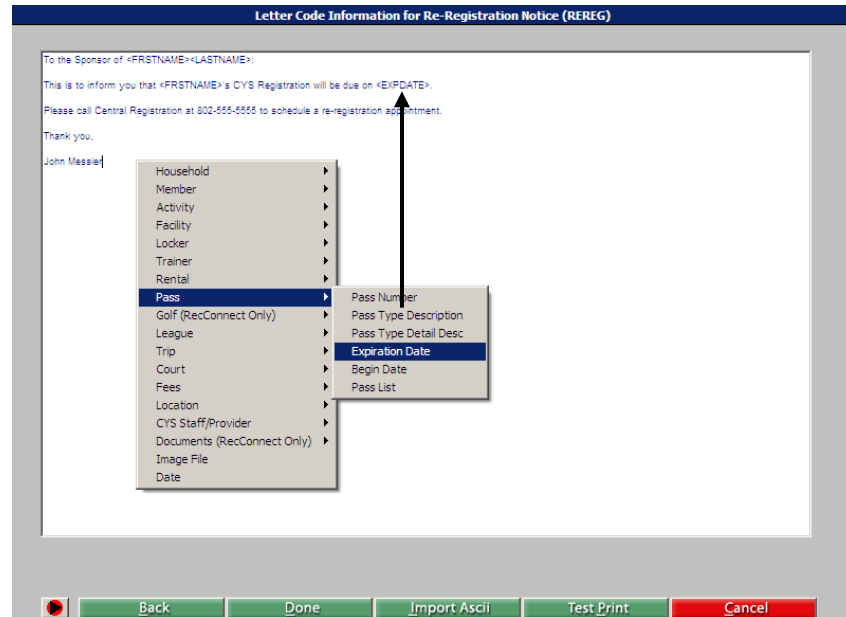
Letter Code Information for Re-Registration Notice (REREG)

To the Sponsor of <FRSTNAME><LASTNAME>:

This is to inform you that <FRSTNAME>'s CYS Registration will be due on <EXPDATE>.

Please call Central Registration at 802-555-5555 to schedule a re-registration appointment.

Thank you,

John Messier

Household
Member
Activity
Facility
Locker
Trainer
Rental
Pass
Golf (RecConnect Only)
League
Trip
Court
Fees
Location
CYS Staff/Provider
Documents (RecConnect Only)
Image File
Date

Pass Number
Pass Type Description
Pass Type Detail Desc
Expiration Date
Begin Date
Pass List

Back
Done
Import Ascii
Test Print
Cancel